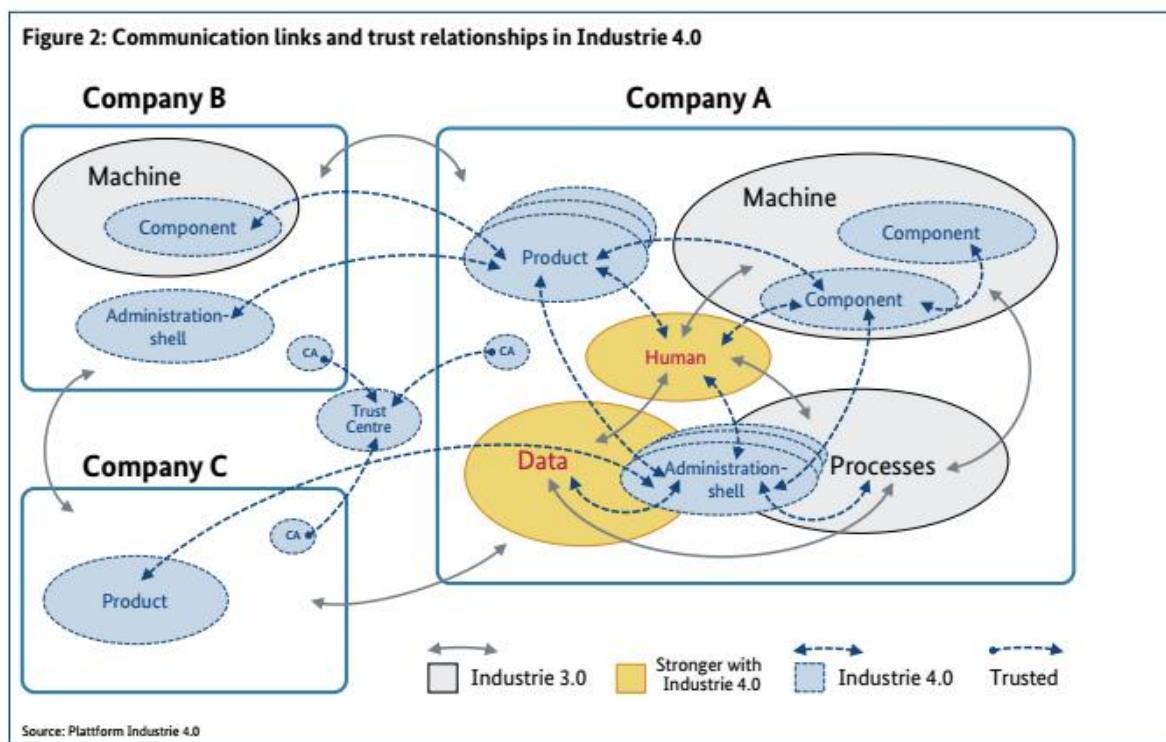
Figure 2: Communication links and trust relationships in Industrie 4.0

Company B

Machine

Component

Administration-shell

CA

Company A

Product

Machine

Component

Component

Human

CA

Trust Centre

Data

Administration-shell

Processes

Company C

CA

Product

Industrie 3.0

Stronger with Industrie 4.0

Industrie 4.0

Trusted

Source: Plattform Industrie 4.0